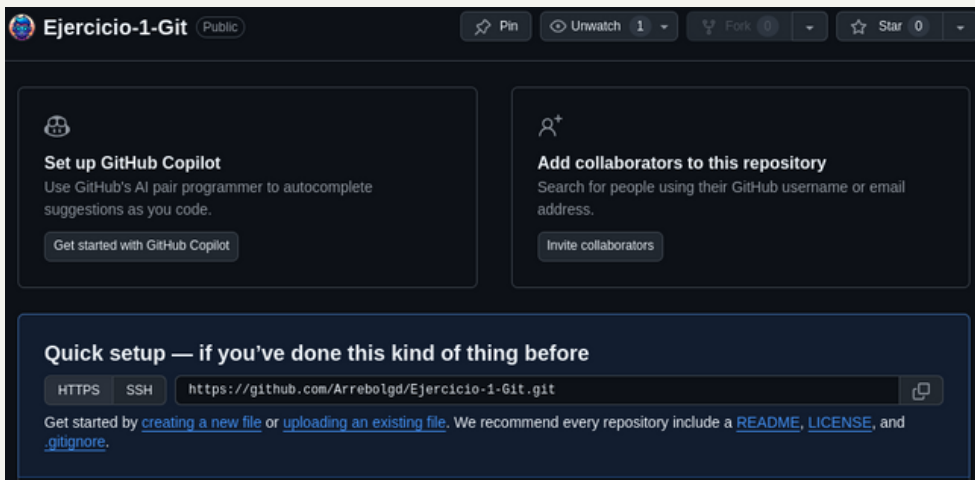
Ejercicio-1-Git Public

Pin Unwatch 1 Fork 0 Star 0

Set up GitHub Copilot
Use GitHub's AI pair programmer to autocomplete suggestions as you code.
Get started with GitHub Copilot

Add collaborators to this repository
Search for people using their GitHub username or email address.
Invite collaborators

Quick setup — if you've done this kind of thing before
HTTPS SSH https://github.com/Arrebolgd/Ejercicio-1-Git.git

Get started by creating a new file or uploading an existing file. We recommend every repository include a README, LICENSE, and .gitignore.